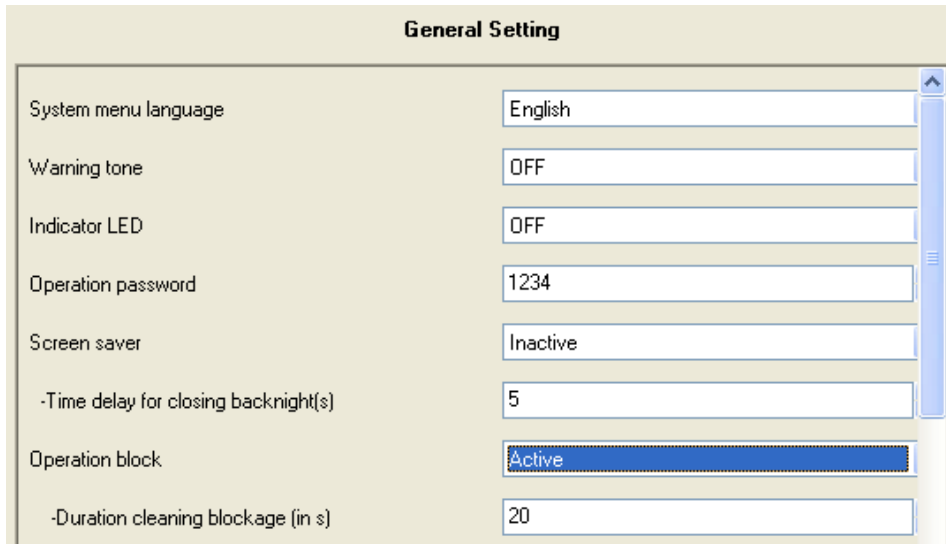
General Setting

| | |
|---|---|
| System menu language | English |
| Warning tone | OFF |
| Indicator LED | OFF |
| Operation password | 1234 |
| Screen saver | Inactive |
| -Time delay for closing backnight(s) | 5 |
| Operation block | Active |
| -Duration cleaning blockage (in s) | 20 |